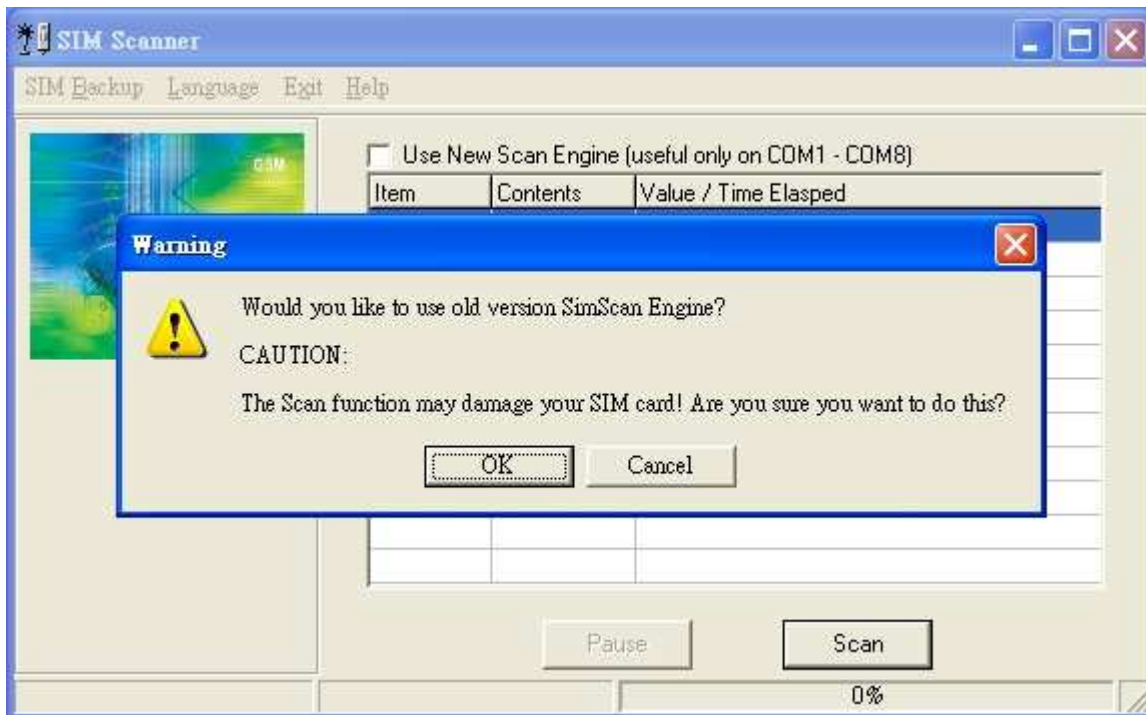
SIM Scanner

SIM Backup Language Exit Help

GSM

Use New Scan Engine (useful only on COM1 - COM8)

| Item | Contents | Value / Time Elasped |
|---|---|---|

Warning

Would you like to use old version SimScan Engine?

CAUTION:

The Scan function may damage your SIM card! Are you sure you want to do this?

OK Cancel

Pause Scan

0%